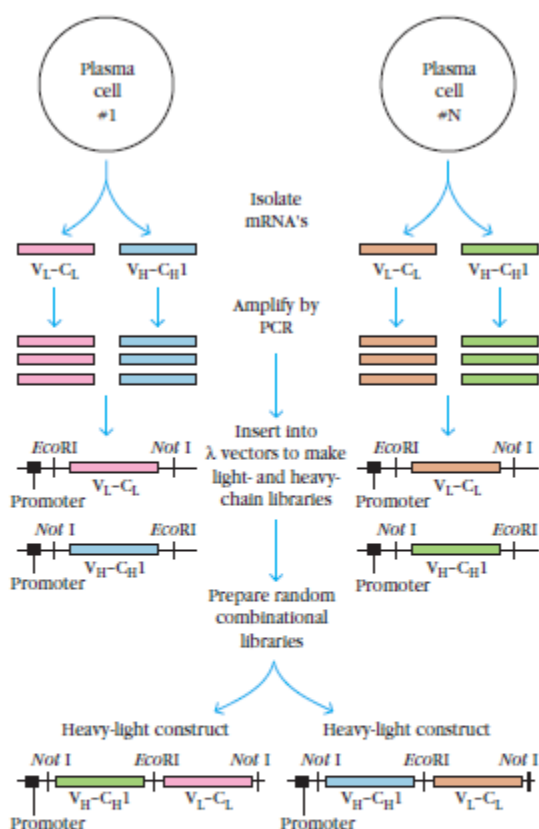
Plasma cell #1

Plasma cell #N

Isolate mRNA's

$V_L$–$C_L$ $V_H$–$C_H1$

$V_L$–$C_L$ $V_H$–$C_H1$

Amplify by PCR

Insert into λ vectors to make light- and heavy-chain libraries

EcoRI Not I
Promoter $V_L$–$C_L$

Not I EcoRI
Promoter $V_H$–$C_H1$

EcoRI Not I
Promoter $V_L$–$C_L$

Not I EcoRI
Promoter $V_H$–$C_H1$

Prepare random combinational libraries

Heavy-light construct

Not I EcoRI Not I
Promoter $V_H$–$C_H1$ $V_L$–$C_L$

Heavy-light construct

Not I EcoRI Not I
Promoter $V_H$–$C_H1$ $V_L$–$C_L$